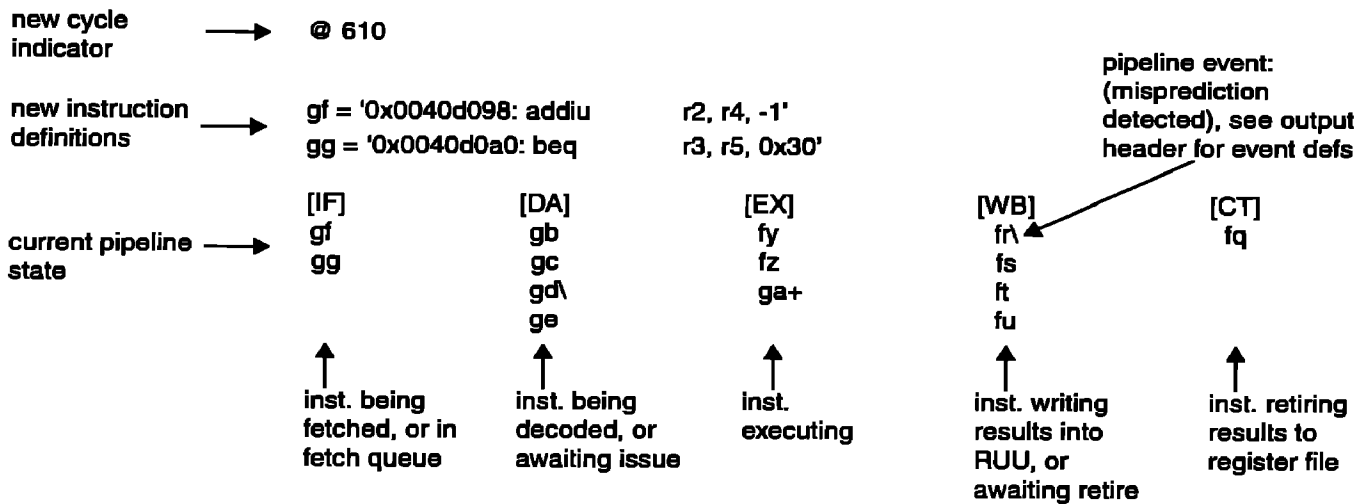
new cycle indicator

@ 610

new instruction definitions

gf = '0x0040d098: addiu r2, r4, -1'
gg = '0x0040d0a0: beq r3, r5, 0x30'

pipeline event: (misprediction detected), see output header for event defs

current pipeline state

| [IF] | [DA] | [EX] | [WB] | [CT] |
|---|---|---|---|---|
| gf | gb | fy | fr\ | fq |
| gg | gc | fz | fs | |
| | gd\ | ga+ | ft | |
| | ge | | fu | |

inst. being fetched, or in fetch queue

inst. being decoded, or awaiting issue

inst. executing

inst. writing results into RUU, or awaiting retire

inst. retiring results to register file